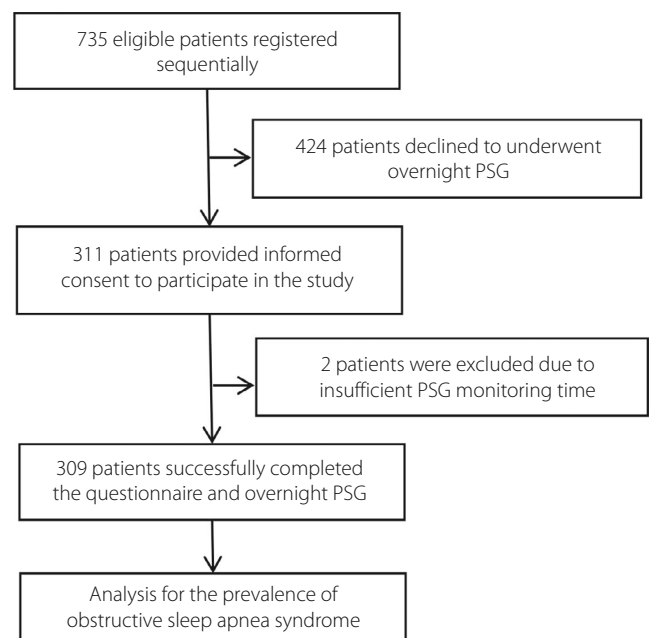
735 eligible patients registered sequentially

424 patients declined to underwent overnight PSG

311 patients provided informed consent to participate in the study

2 patients were excluded due to insufficient PSG monitoring time

309 patients successfully completed the questionnaire and overnight PSG

Analysis for the prevalence of obstructive sleep apnea syndrome